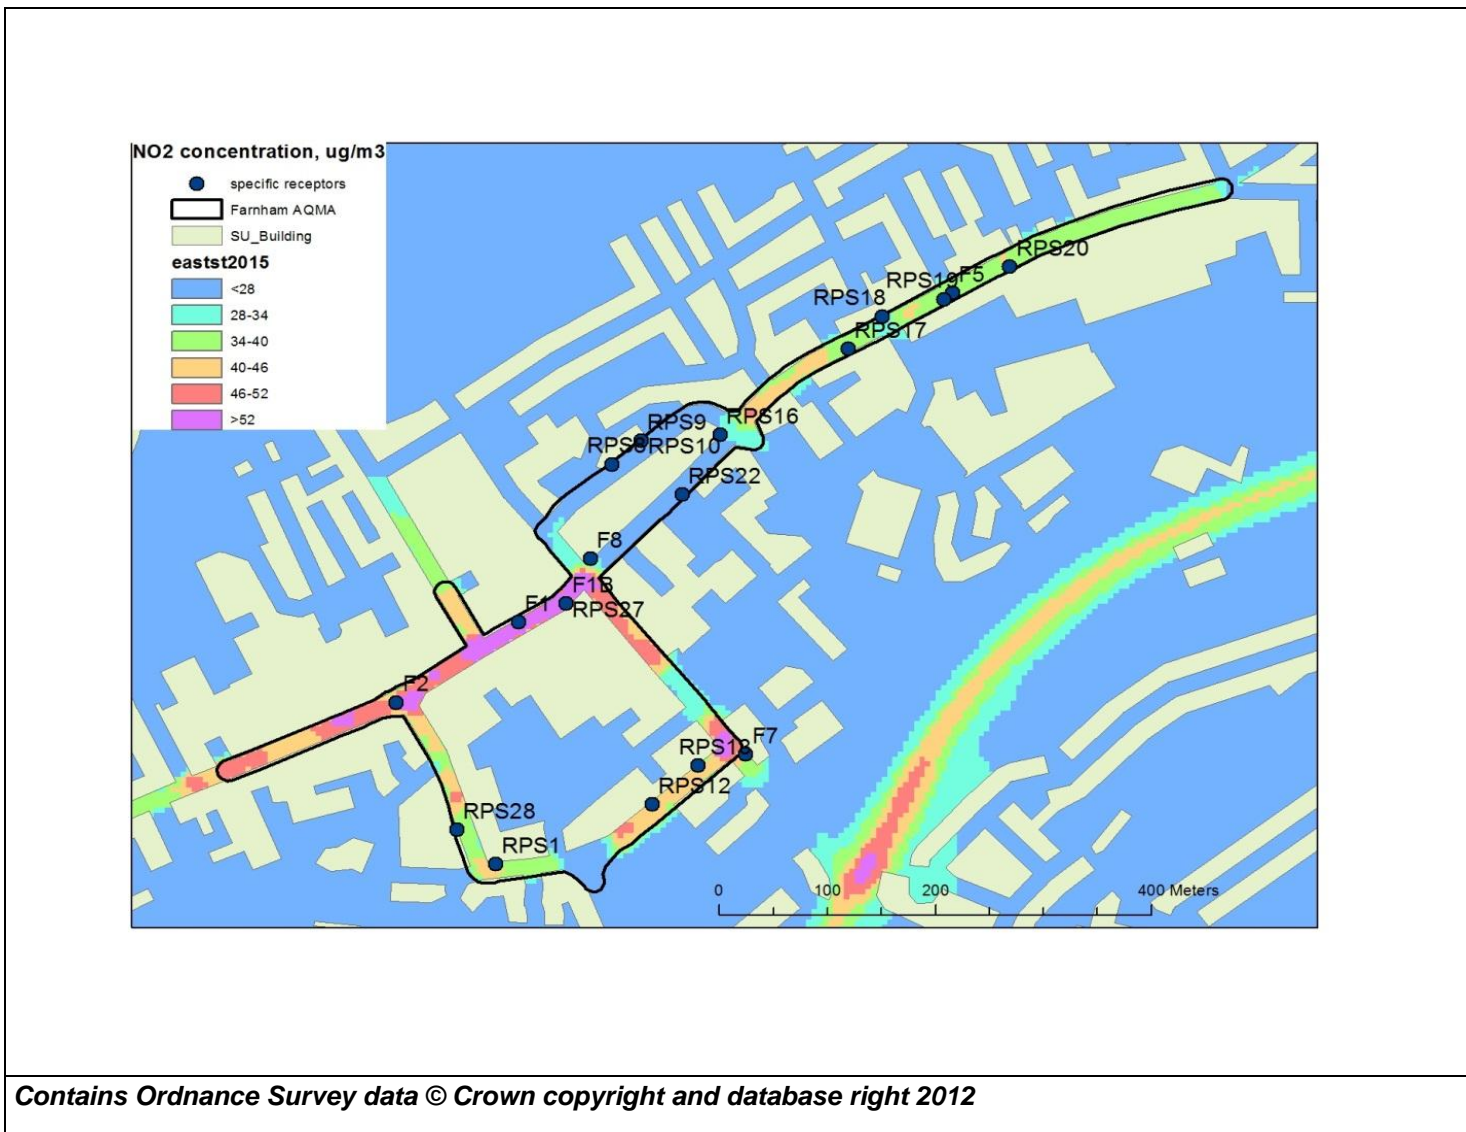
NO2 concentration, ug/m3

specific receptors

Farnham AQMA

SU_Building

eastst2015

<28

28-34

34-40

40-46

46-52

>52

RPS20

RPS19

F5

RPS18

RPS17

RPS16

RPS9

RPS8

RPS10

RPS22

F8

F13

F1

RPS27

F2

RPS13

F7

RPS12

RPS28

RPS1

0

100

200

400 Meters

*Contains Ordnance Survey data © Crown copyright and database right 2012*